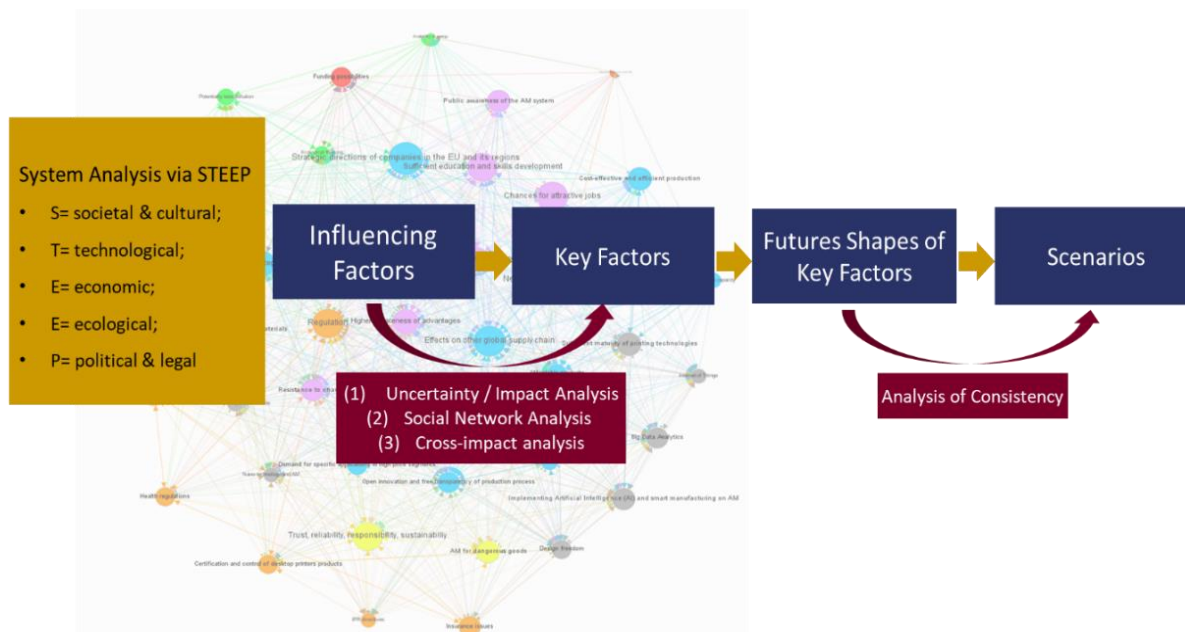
System Analysis via STEEP
- S= societal & cultural;
- T= technological;
- E= economic;
- E= ecological;
- P= political & legal

Influencing Factors

Key Factors

Futures Shapes of Key Factors

Scenarios

(1) Uncertainty / Impact Analysis
(2) Social Network Analysis
(3) Cross-impact analysis

Analysis of Consistency

Funding possibilities

Public awareness of the AM system

Strategic directions of companies in the EU and its regions

Sufficient education and skills development

Chances for attractive jobs

Cost-effective and efficient production

Regulation

Higher awareness of advantages

Effects on other global supply chain

Resistance to change

Big Data Analytics

Health regulations

Open innovation and free transparency of production process

Implementing Artificial Intelligence (AI) and smart manufacturing on AM

Trust, reliability, responsibility, sustainability

AM for dangerous goods

Design freedom

Certification and control of desktop printers products

Insurance issues